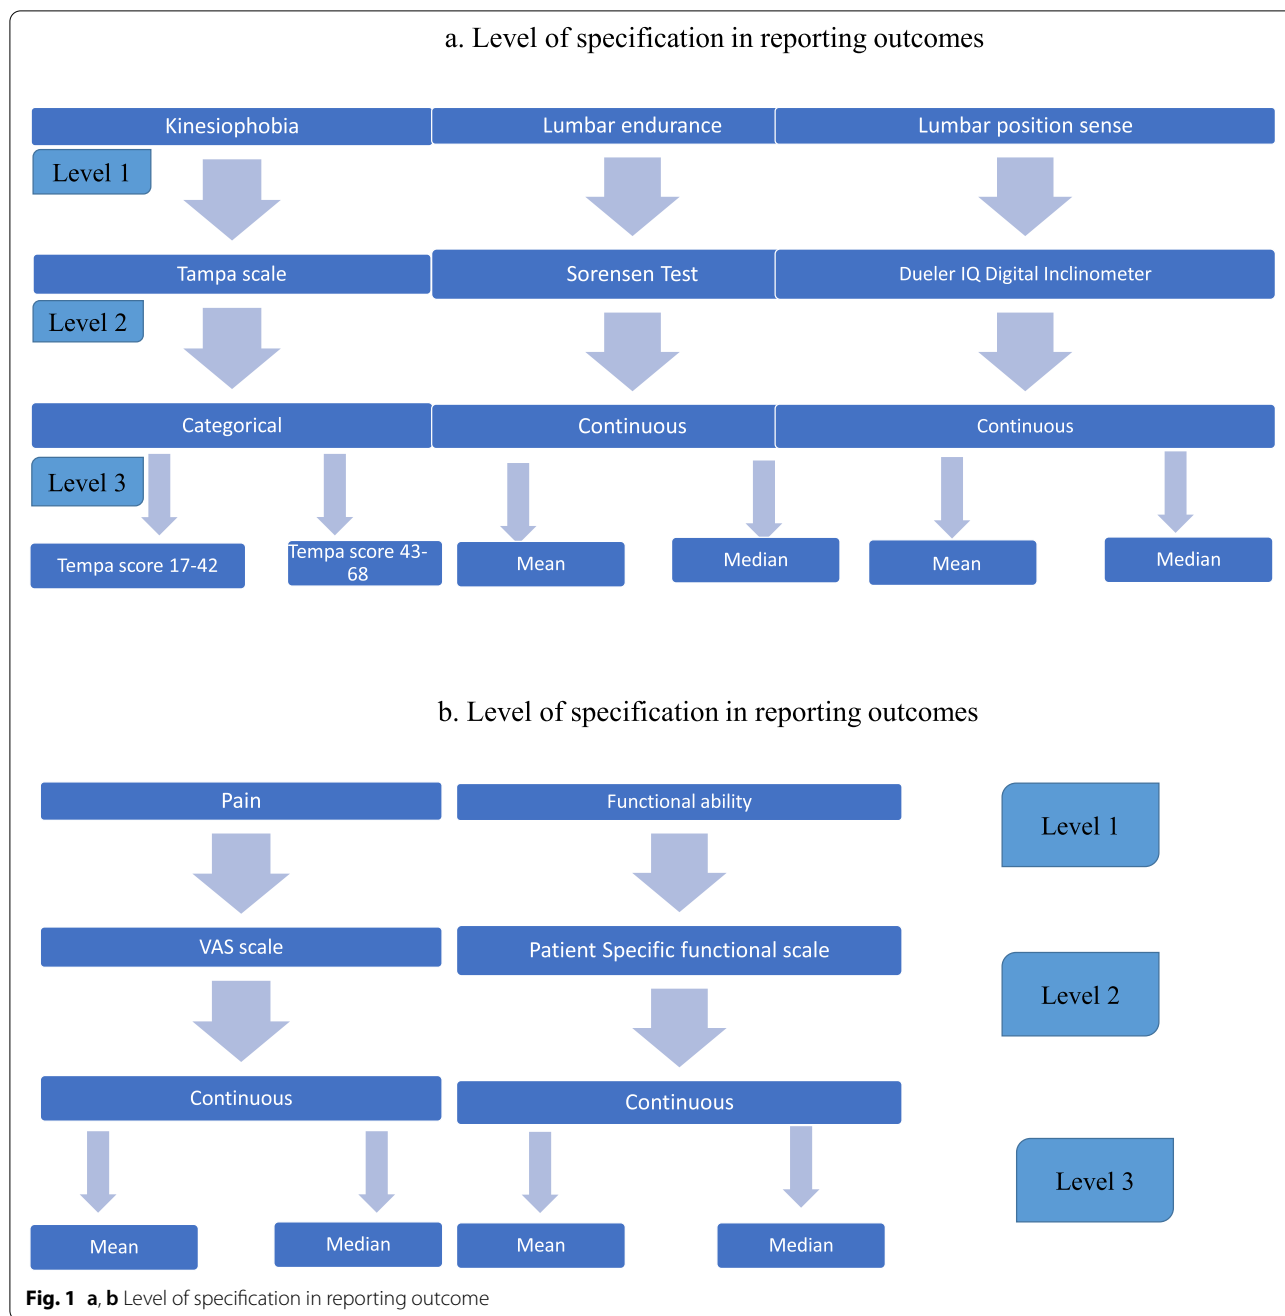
a. Level of specification in reporting outcomes

Kinesiophobia

Lumbar endurance

Lumbar position sense

Level 1

Tampa scale

Sorensen Test

Dueler IQ Digital Inclinometer

Level 2

Categorical

Continuous

Continuous

Level 3

Tempa score 17-42

Tempa score 43-68

Mean

Median

Mean

Median

b. Level of specification in reporting outcomes

Pain

Functional ability

Level 1

VAS scale

Patient Specific functional scale

Level 2

Continuous

Continuous

Level 3

Mean

Median

Mean

Median

**Fig. 1** **a**, **b** Level of specification in reporting outcome